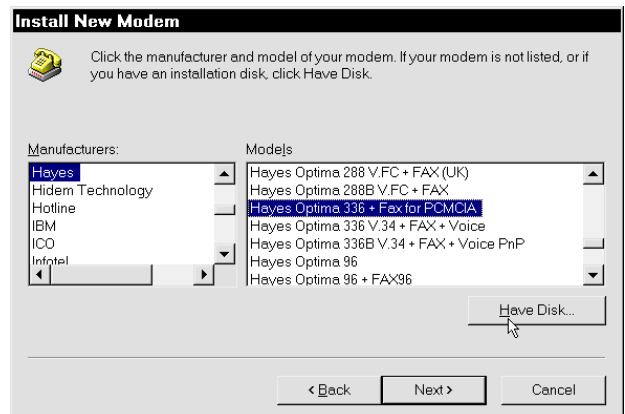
Install New Modem

Click the manufacturer and model of your modem. If your modem is not listed, or if you have an installation disk, click Have Disk.

Manufacturers:
Hayes
Hidem Technology
Hotline
IBM
ICO
Infotel

Models
Hayes Optima 288 V.FC + FAX (UK)
Hayes Optima 288B V.FC + FAX
Hayes Optima 336 + Fax for PCMCIA
Hayes Optima 336 V.34 + FAX + Voice
Hayes Optima 336B V.34 + FAX + Voice PnP
Hayes Optima 96
Hayes Optima 96 + FAX96

Have Disk...

< Back
Next >
Cancel